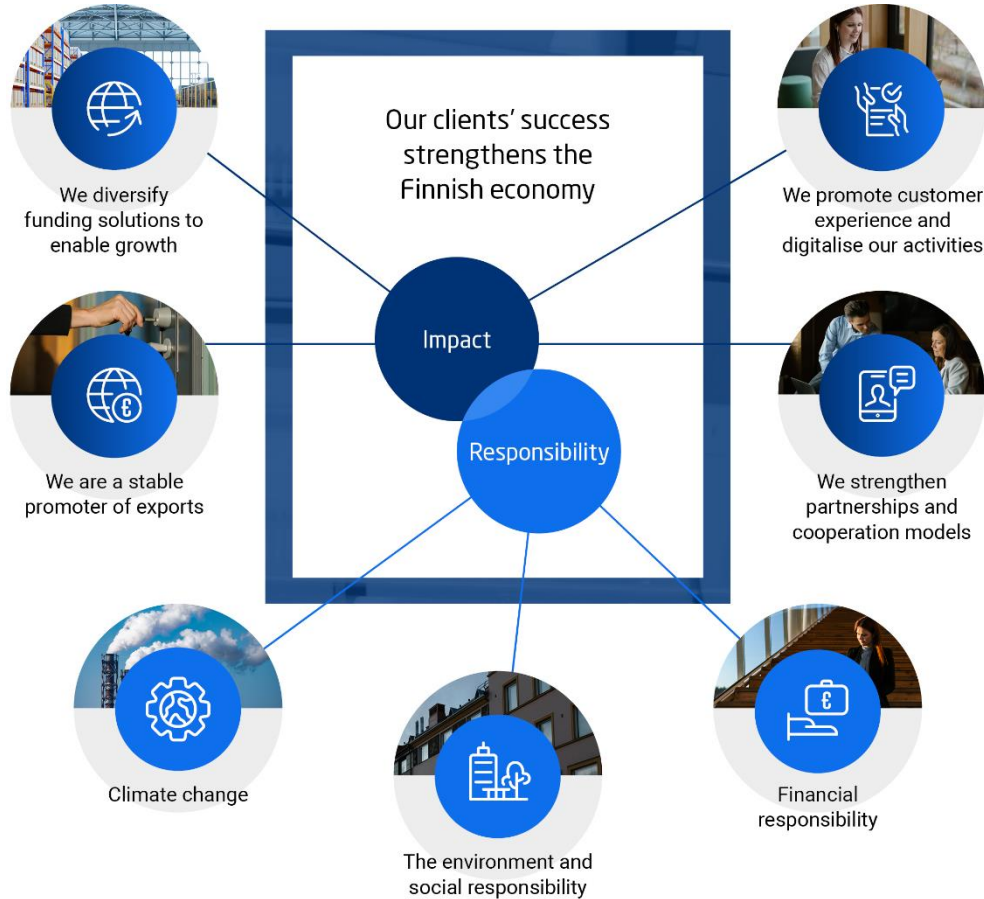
Our clients' success strengthens the Finnish economy

We diversify funding solutions to enable growth

We promote customer experience and digitalise our activities

Impact

Responsibility

We are a stable promoter of exports

We strengthen partnerships and cooperation models

Climate change

The environment and social responsibility

Financial responsibility